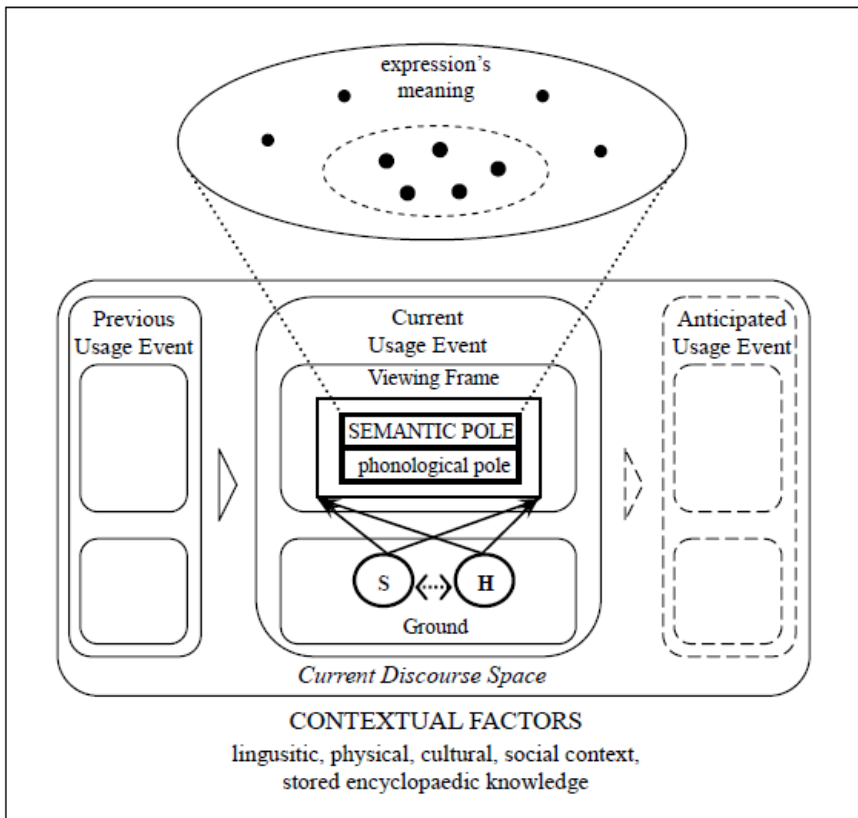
expression's meaning

Previous Usage Event

Current Usage Event

Viewing Frame

SEMANTIC POLE

phonological pole

S

H

Ground

Anticipated Usage Event

Current Discourse Space

CONTEXTUAL FACTORS

lingusitic, physical, cultural, social context, stored encyclopaedic knowledge